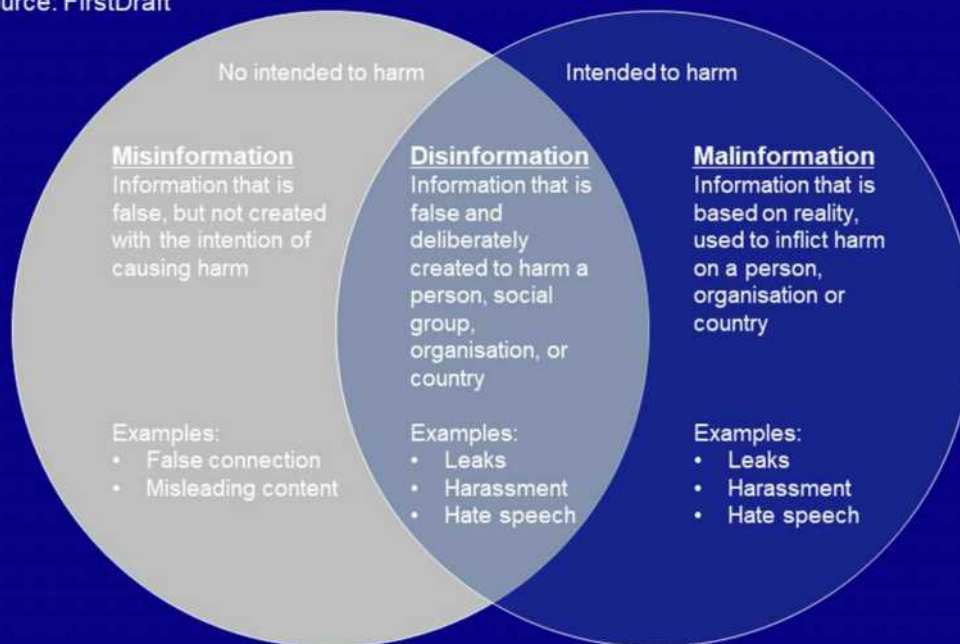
urce: FirstDraft

No intended to harm

Intended to harm

Misinformation
Information that is false, but not created with the intention of causing harm

Disinformation
Information that is false and deliberately created to harm a person, social group, organisation, or country

Malinformation
Information that is based on reality, used to inflict harm on a person, organisation or country

Examples:
• False connection
• Misleading content

Examples:
• Leaks
• Harassment
• Hate speech

Examples:
• Leaks
• Harassment
• Hate speech